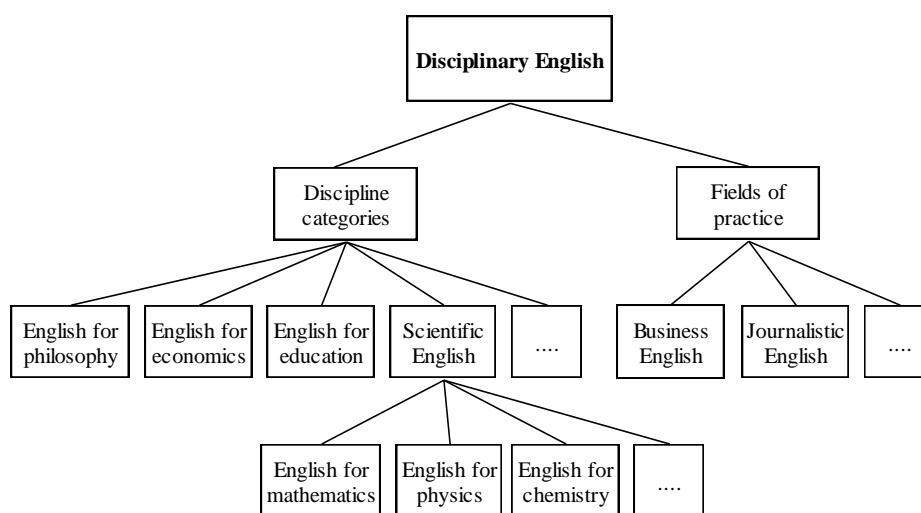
Disciplinary English

Discipline categories

Fields of practice

English for philosophy

English for economics

English for education

Scientific English

....

Business English

Journalistic English

....

English for mathematics

English for physics

English for chemistry

....